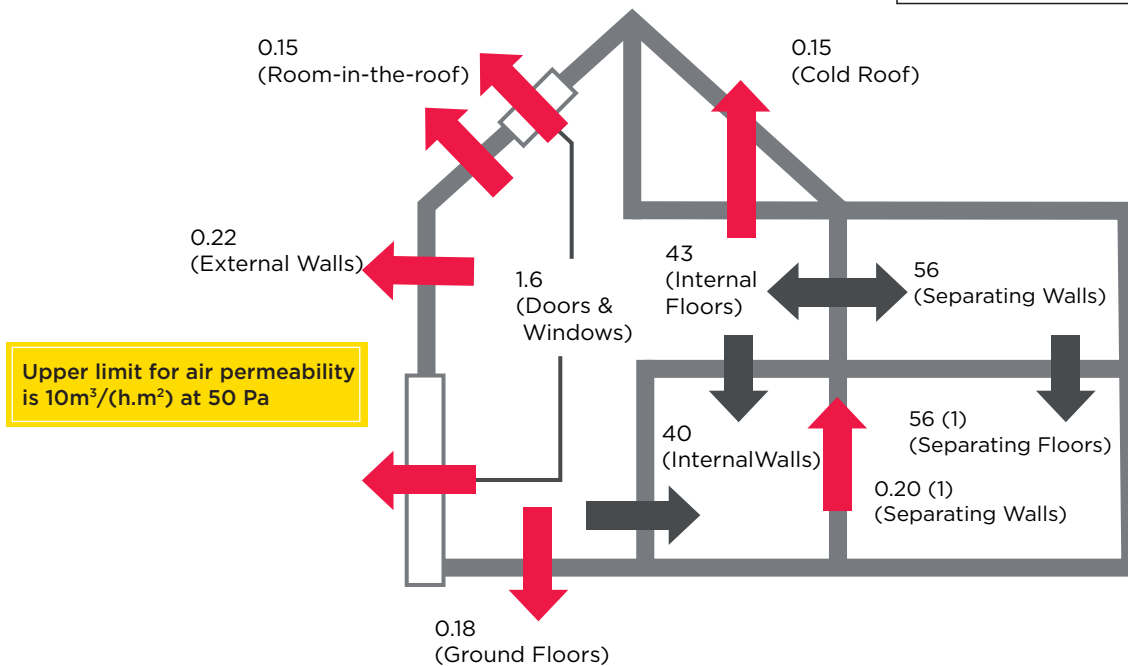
0.15
(Room-in-the-roof)

0.15
(Cold Roof)

0.22
(External Walls)

1.6
(Doors & Windows)

43
(Internal Floors)

56
(Separating Walls)

Upper limit for air permeability is $10m^3/(h.m^2)$ at 50 Pa

56 (1)
(Separating Floors)

40
(InternalWalls)

0.20 (1)
(Separating Walls)

0.18
(Ground Floors)